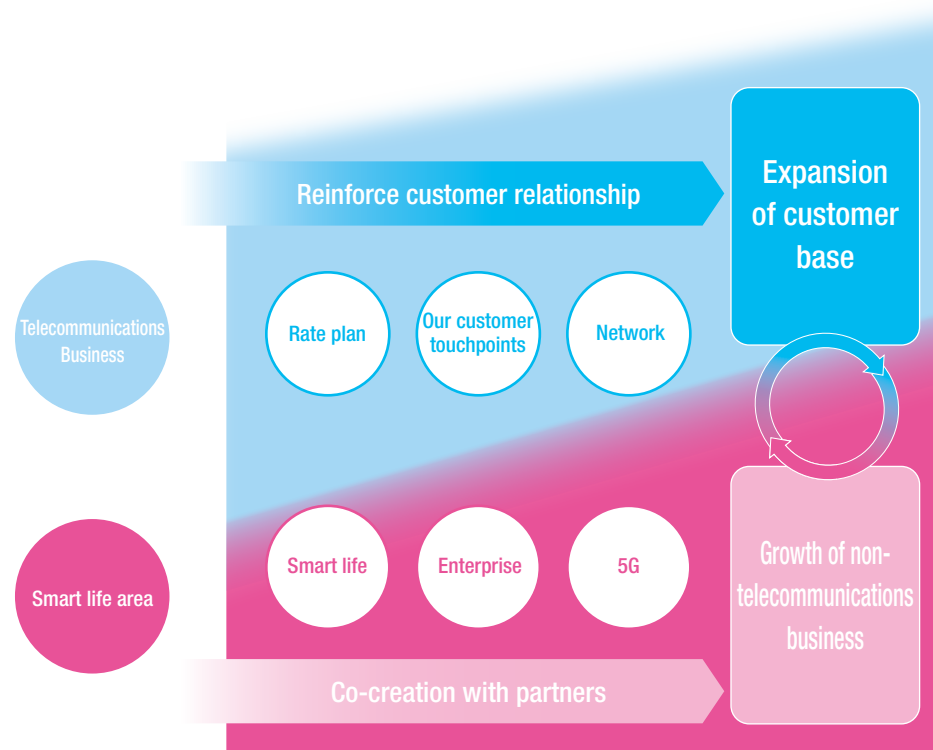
Reinforce customer relationship

Expansion of customer base

Telecommunications Business

Rate plan

Our customer touchpoints

Network

Smart life area

Smart life

Enterprise

5G

Growth of non-telecommunications business

Co-creation with partners